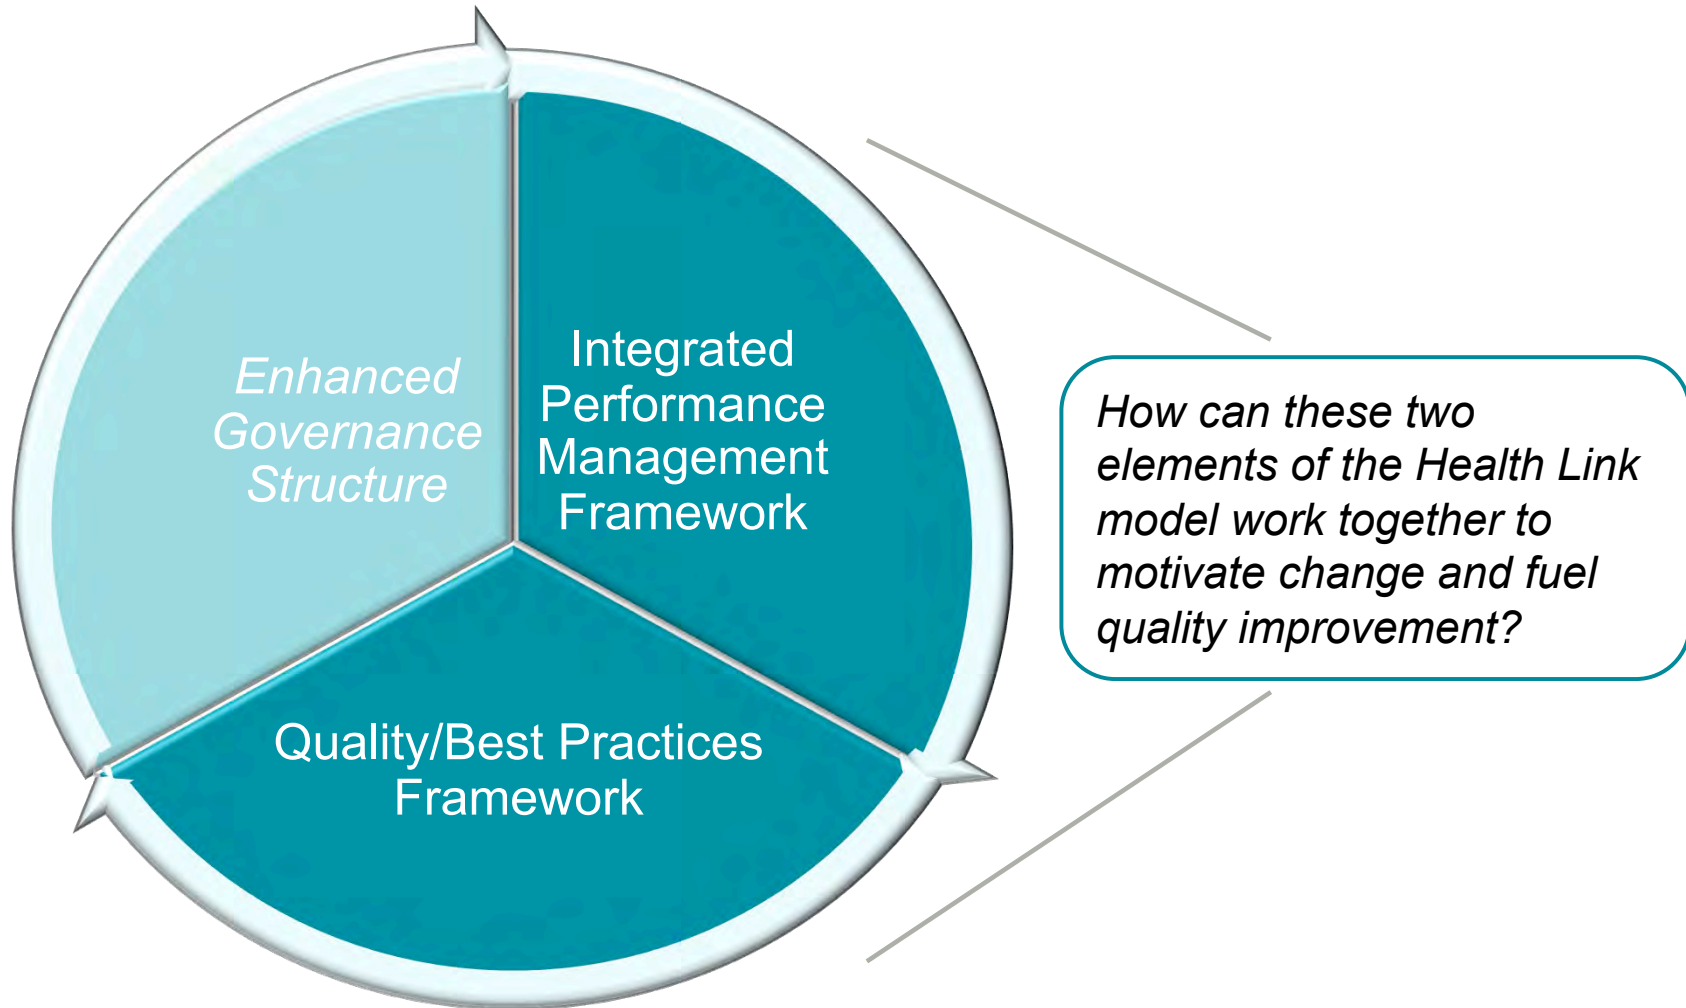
Enhanced Governance Structure

Integrated Performance Management Framework

Quality/Best Practices Framework

How can these two elements of the Health Link model work together to motivate change and fuel quality improvement?